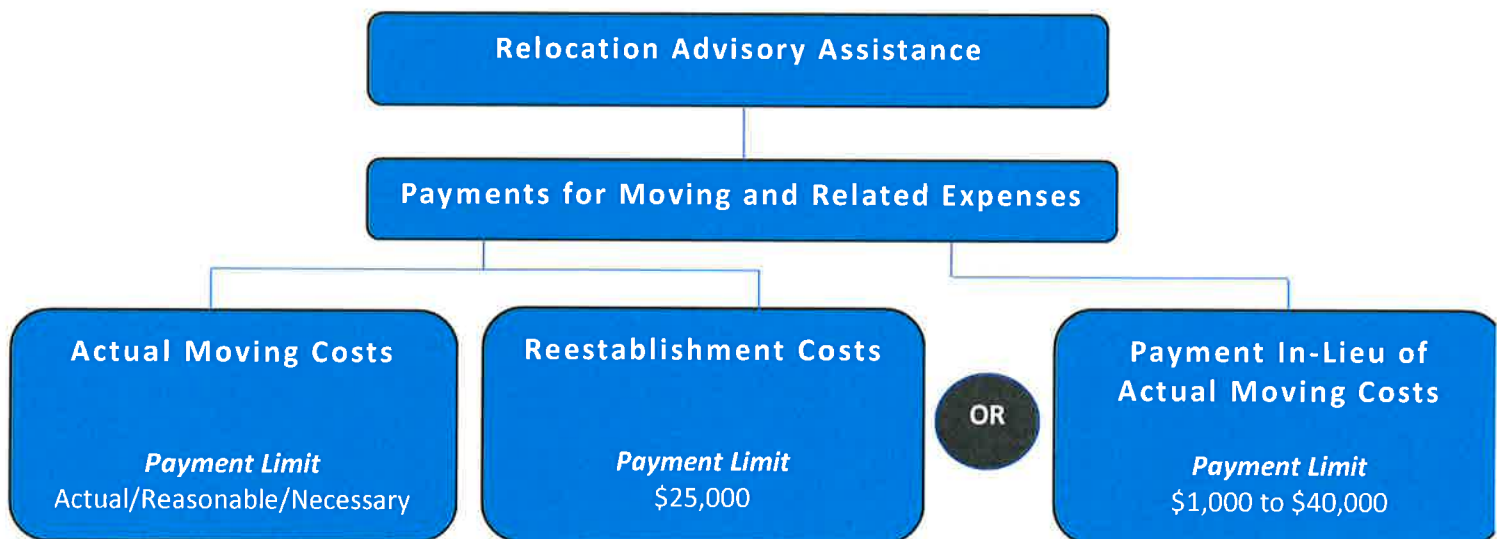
Relocation Advisory Assistance

Payments for Moving and Related Expenses

Actual Moving Costs

*Payment Limit*
Actual/Reasonable/Necessary

Reestablishment Costs

*Payment Limit*
\$25,000

OR

Payment In-Lieu of Actual Moving Costs

*Payment Limit*
\$1,000 to \$40,000